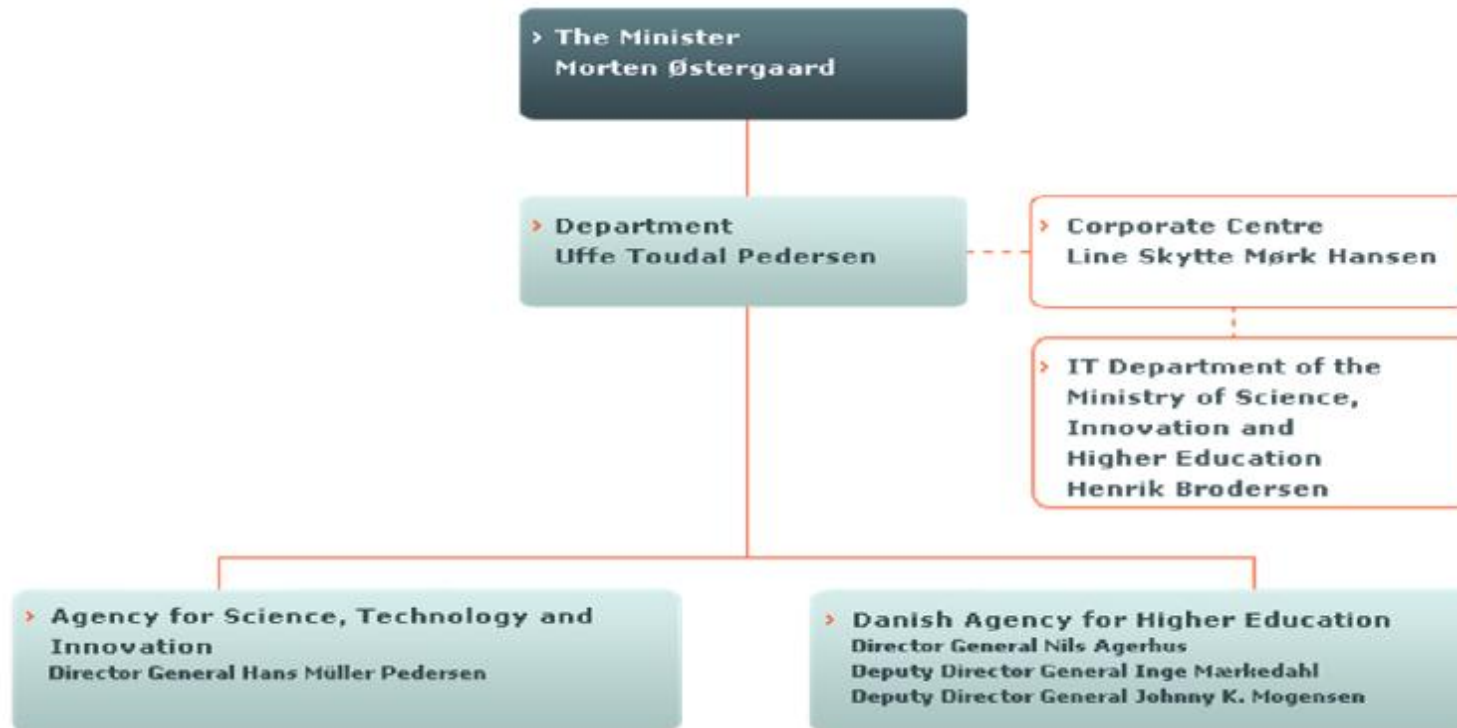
› The Minister
Morten Østergaard

› Department
Uffe Toudal Pedersen

› Corporate Centre
Line Skytte Mørk Hansen

› IT Department of the Ministry of Science, Innovation and Higher Education
Henrik Brodersen

› Agency for Science, Technology and Innovation
Director General Hans Müller Pedersen

› Danish Agency for Higher Education
Director General Nils Agerhus
Deputy Director General Inge Mærkedahl
Deputy Director General Johnny K. Mogensen